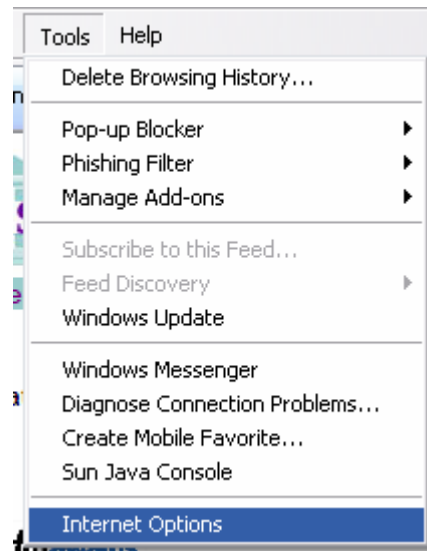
Tools Help

Delete Browsing History...

Pop-up Blocker
Phishing Filter
Manage Add-ons

Subscribe to this Feed...
Feed Discovery
Windows Update

Windows Messenger
Diagnose Connection Problems...
Create Mobile Favorite...
Sun Java Console

Internet Options